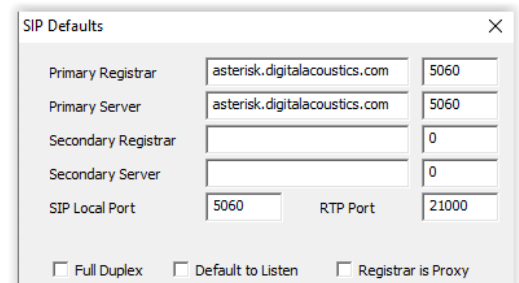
SIP Defaults

×

Primary Registrar asterisk.digitalacoustics.com 5060

Primary Server asterisk.digitalacoustics.com 5060

Secondary Registrar 0

Secondary Server 0

SIP Local Port 5060 RTP Port 21000

Full Duplex Default to Listen Registrar is Proxy